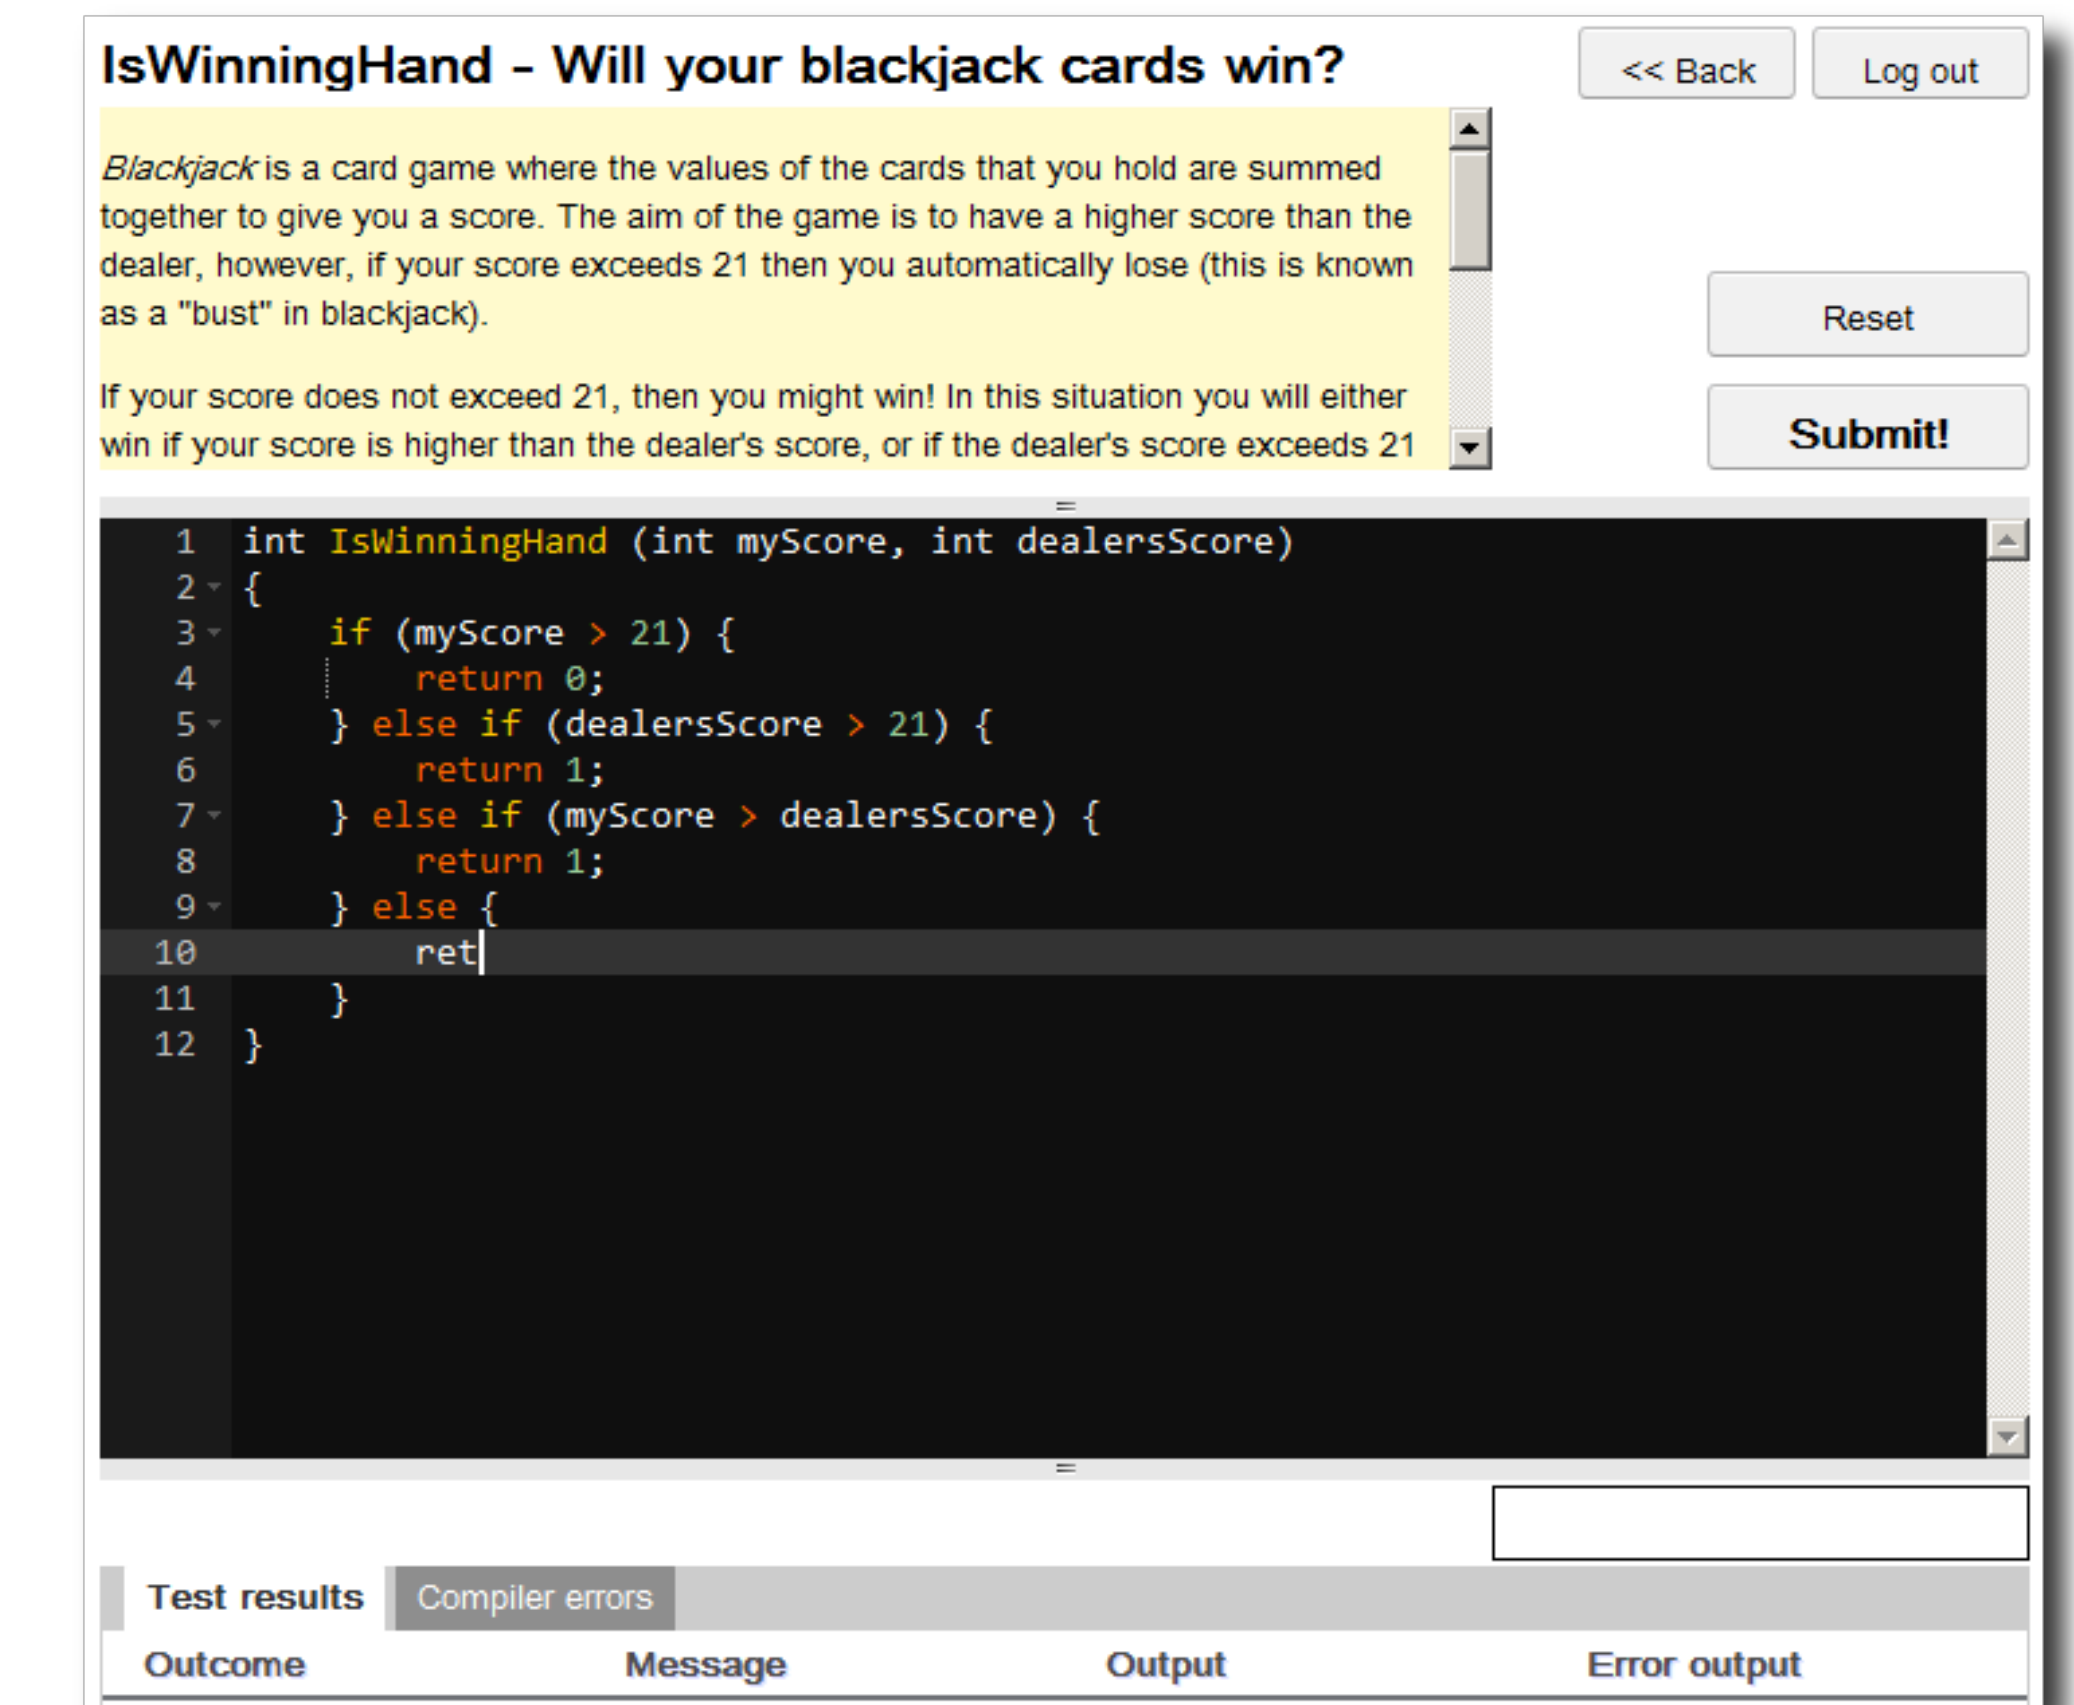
IsWinningHand - Will your blackjack cards win?

<< Back

Log out

*Blackjack* is a card game where the values of the cards that you hold are summed together to give you a score. The aim of the game is to have a higher score than the dealer, however, if your score exceeds 21 then you automatically lose (this is known as a "bust" in blackjack).

If your score does not exceed 21, then you might win! In this situation you will either win if your score is higher than the dealer's score, or if the dealer's score exceeds 21

Reset

Submit!

1 int IsWinningHand (int myScore, int dealersScore)
2 {
3     if (myScore > 21) {
4         return 0;
5     } else if (dealersScore > 21) {
6         return 1;
7     } else if (myScore > dealersScore) {
8         return 1;
9     } else {
10        ret
11    }
12 }

Test results | Compiler errors

| Outcome | Message | Output | Error output |
|---|---|---|---|